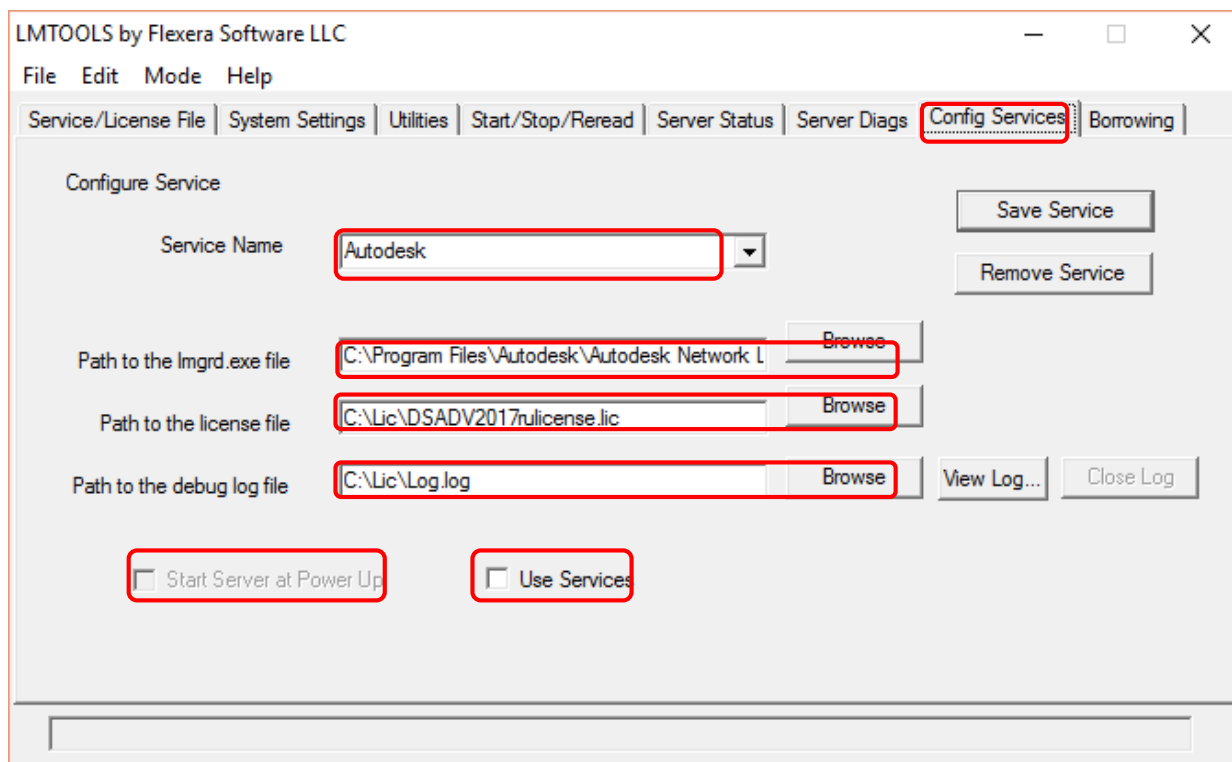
LMTOOLS by Flexera Software LLC

File Edit Mode Help

Service/License File | System Settings | Utilities | Start/Stop/Reread | Server Status | Server Diags | Config Services | Borrowing

Configure Service

Save Service

Service Name Autodesk

Remove Service

Path to the lmgrd.exe file C:\Program Files\Autodesk\Autodesk Network L Browse

Path to the license file C:\Lic\DSADV2017rulicense.lic Browse

Path to the debug log file C:\Lic\Log.log Browse View Log... Close Log

Start Server at Power Up

Use Services